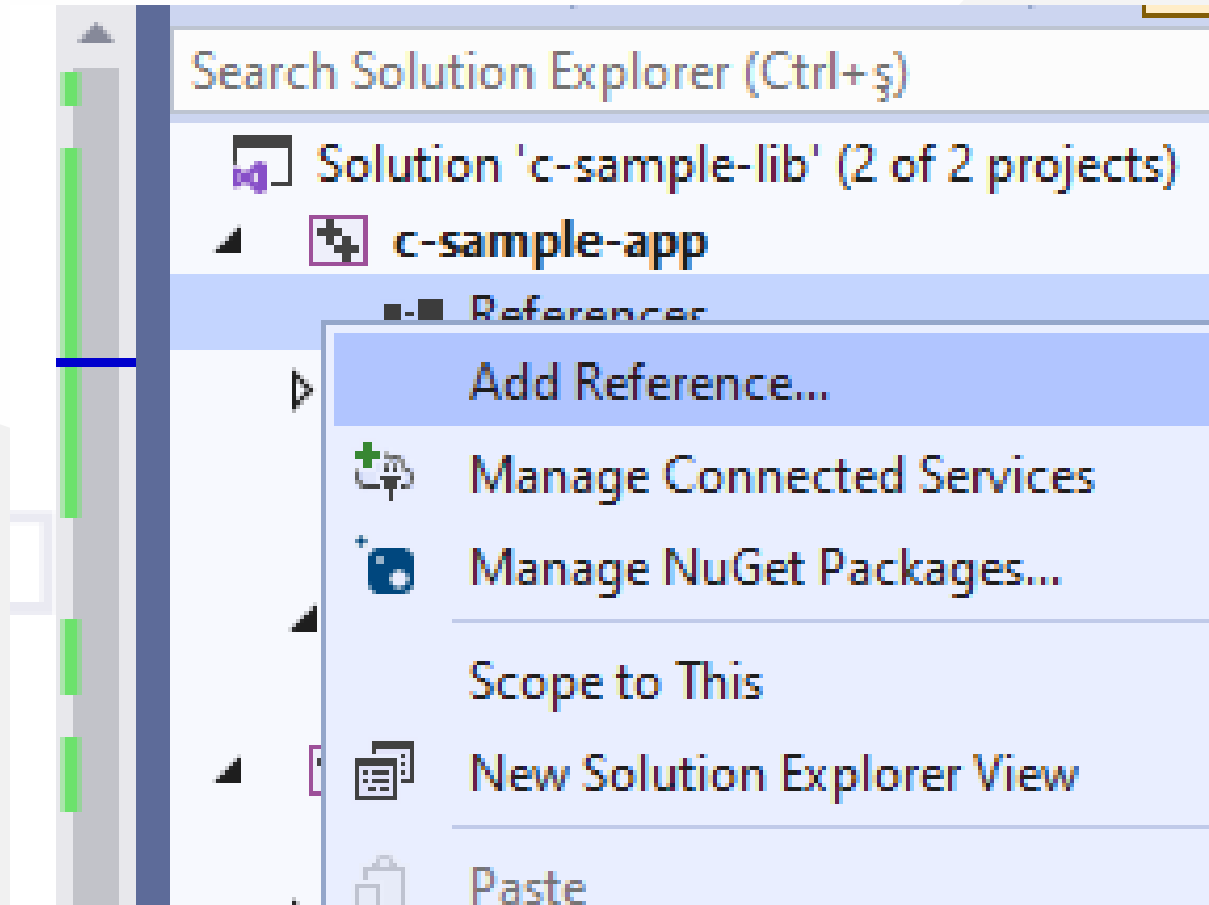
Search Solution Explorer (Ctrl+ş)

Solution 'c-sample-lib' (2 of 2 projects)

c-sample-app

References

Add Reference...

Manage Connected Services

Manage NuGet Packages...

Scope to This

New Solution Explorer View

Paste